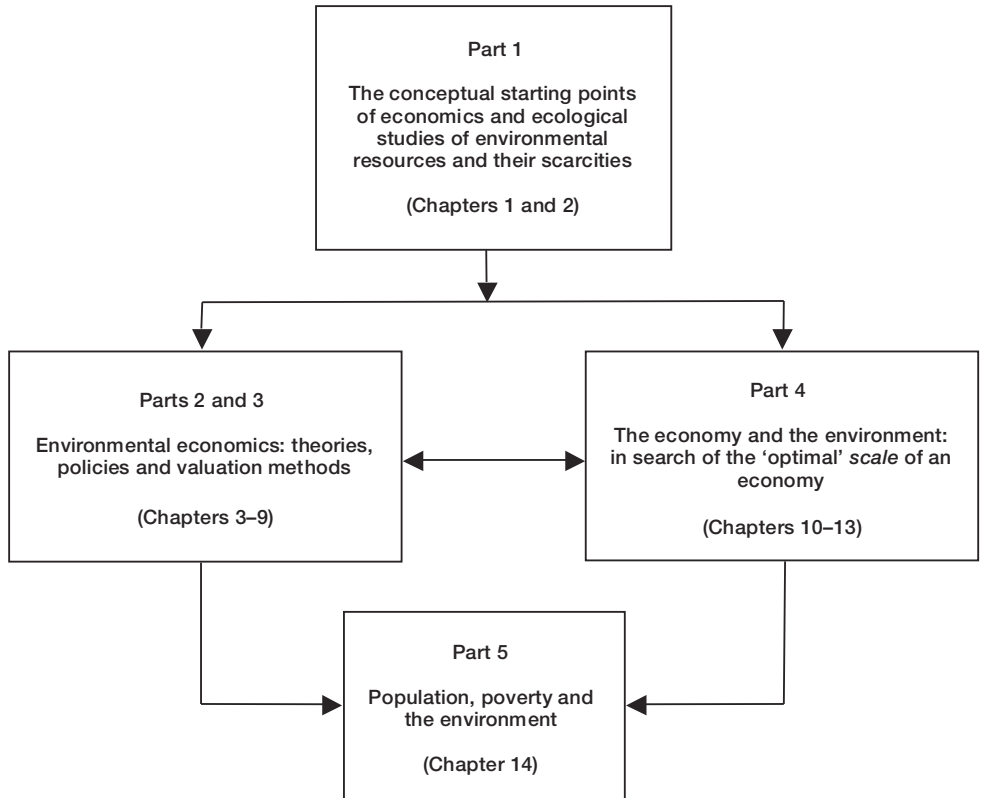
Part 1

The conceptual starting points of economics and ecological studies of environmental resources and their scarcities

(Chapters 1 and 2)

Parts 2 and 3

Environmental economics: theories, policies and valuation methods

(Chapters 3–9)

Part 4

The economy and the environment: in search of the 'optimal' scale of an economy

(Chapters 10–13)

Part 5

Population, poverty and the environment

(Chapter 14)